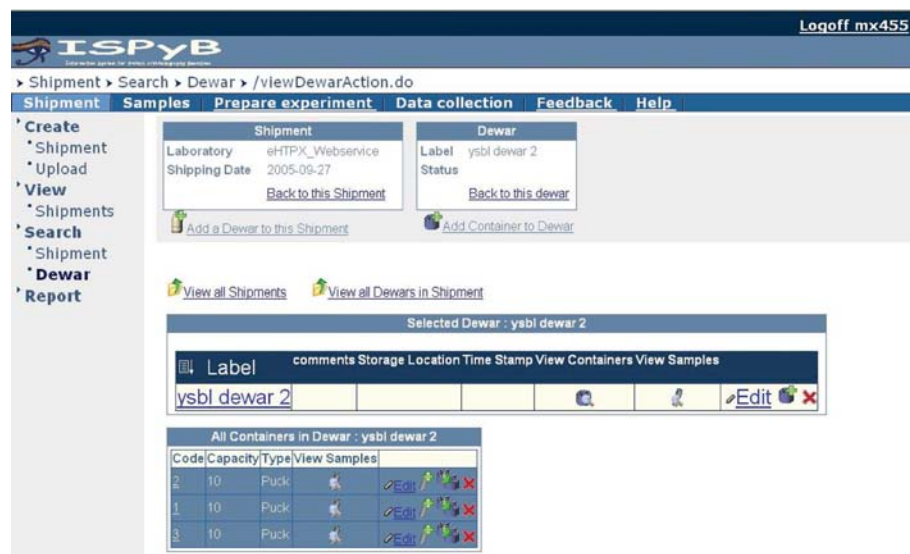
Logoff mx455

ISPyB

› Shipment › Search › Dewar › /viewDewarAction.do

Shipment Samples Prepare experiment Data collection Feedback Help

Create
Shipment
Upload
View
Shipments
Search
Shipment
Dewar
Report

| Shipment | |
|---|---|
| Laboratory | eHTPX_Webservice |
| Shipping Date | 2005-09-27 |
| | Back to this Shipment |

Add a Dewar to this Shipment

| Dewar | |
|---|---|
| Label | ysbl dewar 2 |
| Status | |
| | Back to this dewar |

Add Container to Dewar

View all Shipments View all Dewars in Shipment

Selected Dewar : ysbl dewar 2

| Label | comments | Storage Location | Time Stamp | View Containers | View Samples | |
|---|---|---|---|---|---|---|
| ysbl dewar 2 | | | | | | Edit |

All Containers in Dewar : ysbl dewar 2

| Code | Capacity | Type | View Samples | |
|---|---|---|---|---|
| 2 | 10 | Puck | | Edit |
| 1 | 10 | Puck | | Edit |
| 3 | 10 | Puck | | Edit |